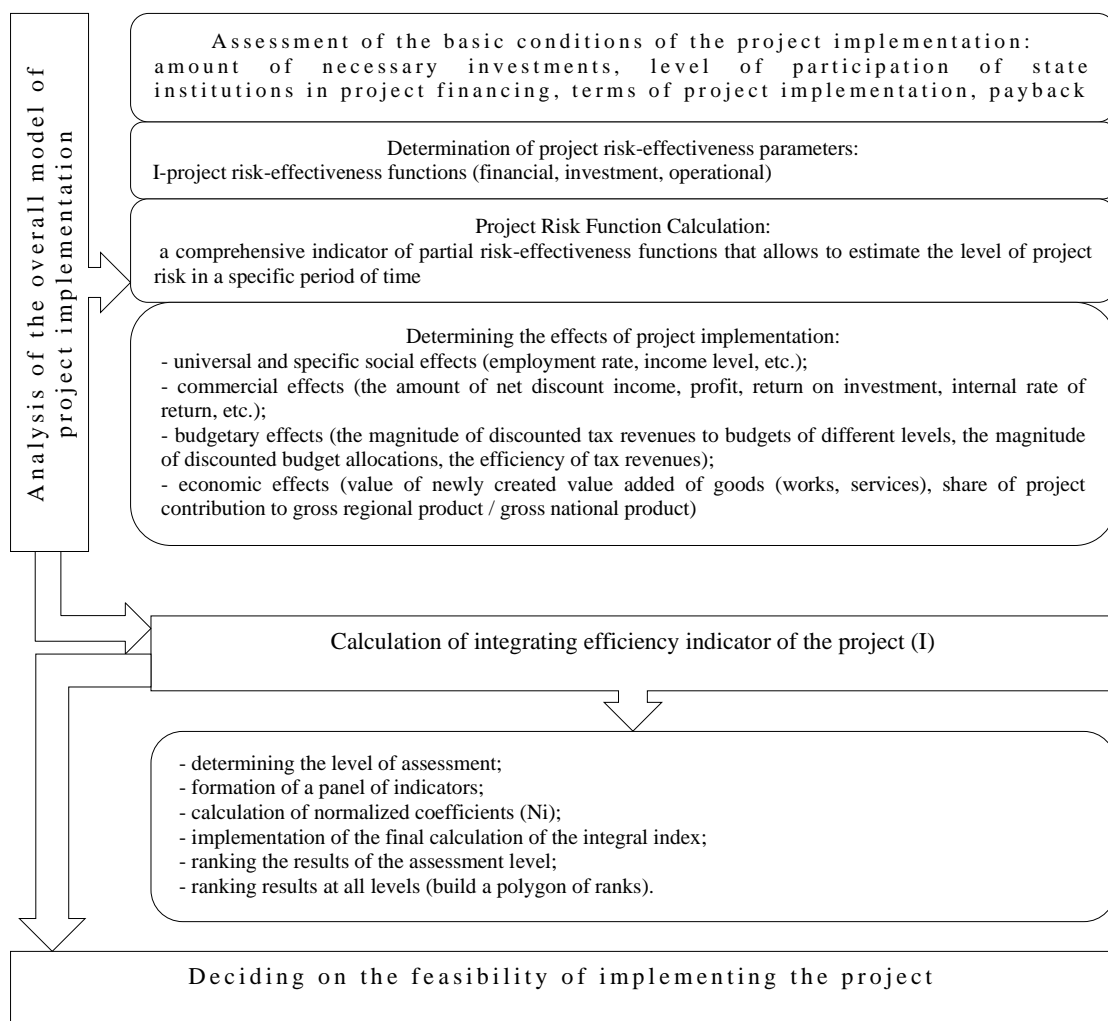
Analysis of the overall model of project implementation

Assessment of the basic conditions of the project implementation: amount of necessary investments, level of participation of state institutions in project financing, terms of project implementation, payback

Determination of project risk-effectiveness parameters:
I-project risk-effectiveness functions (financial, investment, operational)

Project Risk Function Calculation:
a comprehensive indicator of partial risk-effectiveness functions that allows to estimate the level of project risk in a specific period of time

Determining the effects of project implementation:
- universal and specific social effects (employment rate, income level, etc.);
- commercial effects (the amount of net discount income, profit, return on investment, internal rate of return, etc.);
- budgetary effects (the magnitude of discounted tax revenues to budgets of different levels, the magnitude of discounted budget allocations, the efficiency of tax revenues);
- economic effects (value of newly created value added of goods (works, services), share of project contribution to gross regional product / gross national product)

Calculation of integrating efficiency indicator of the project (I)

- determining the level of assessment;
- formation of a panel of indicators;
- calculation of normalized coefficients (Ni);
- implementation of the final calculation of the integral index;
- ranking the results of the assessment level;
- ranking results at all levels (build a polygon of ranks).

Deciding on the feasibility of implementing the project